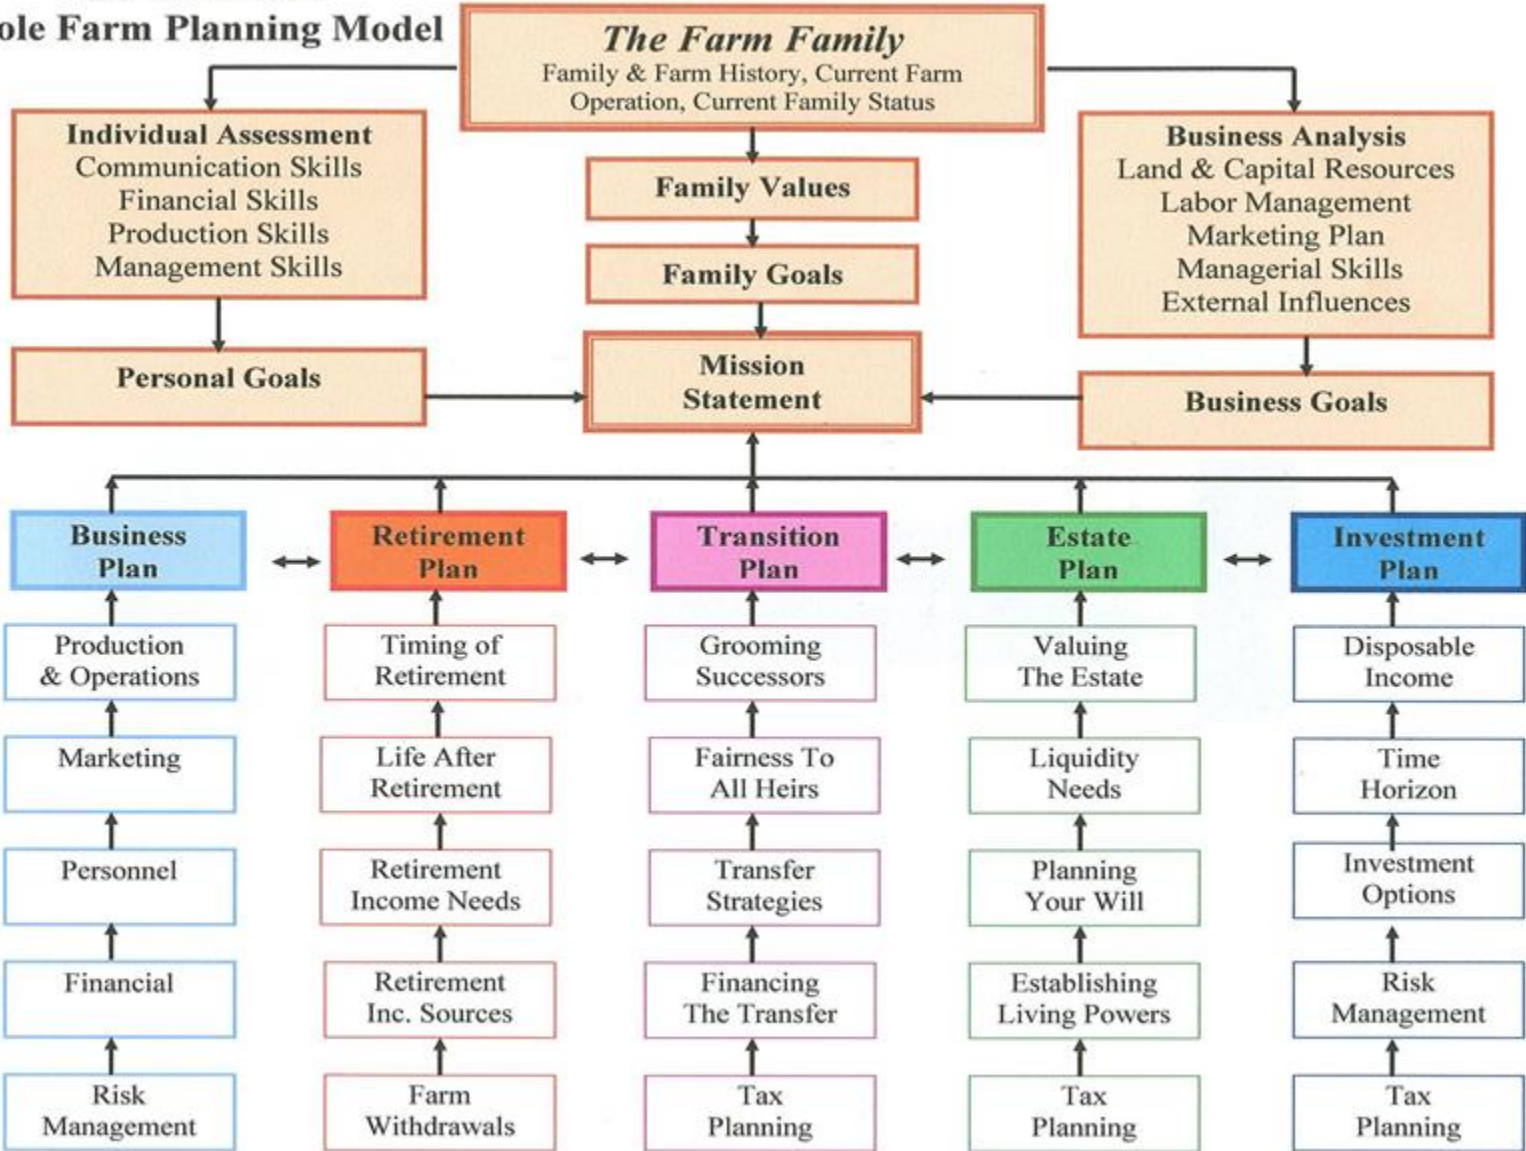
ole Farm Planning Model

The Farm Family
Family & Farm History, Current Farm Operation, Current Family Status

Individual Assessment
Communication Skills
Financial Skills
Production Skills
Management Skills

Family Values

Family Goals

Business Analysis
Land & Capital Resources
Labor Management
Marketing Plan
Managerial Skills
External Influences

Personal Goals

Mission Statement

Business Goals

Business Plan

Production & Operations

Marketing

Personnel

Financial

Risk Management

Retirement Plan

Timing of Retirement

Life After Retirement

Retirement Income Needs

Retirement Inc. Sources

Farm Withdrawals

Transition Plan

Grooming Successors

Fairness To All Heirs

Transfer Strategies

Financing The Transfer

Tax Planning

Estate Plan

Valuing The Estate

Liquidity Needs

Planning Your Will

Establishing Living Powers

Tax Planning

Investment Plan

Disposable Income

Time Horizon

Investment Options

Risk Management

Tax Planning